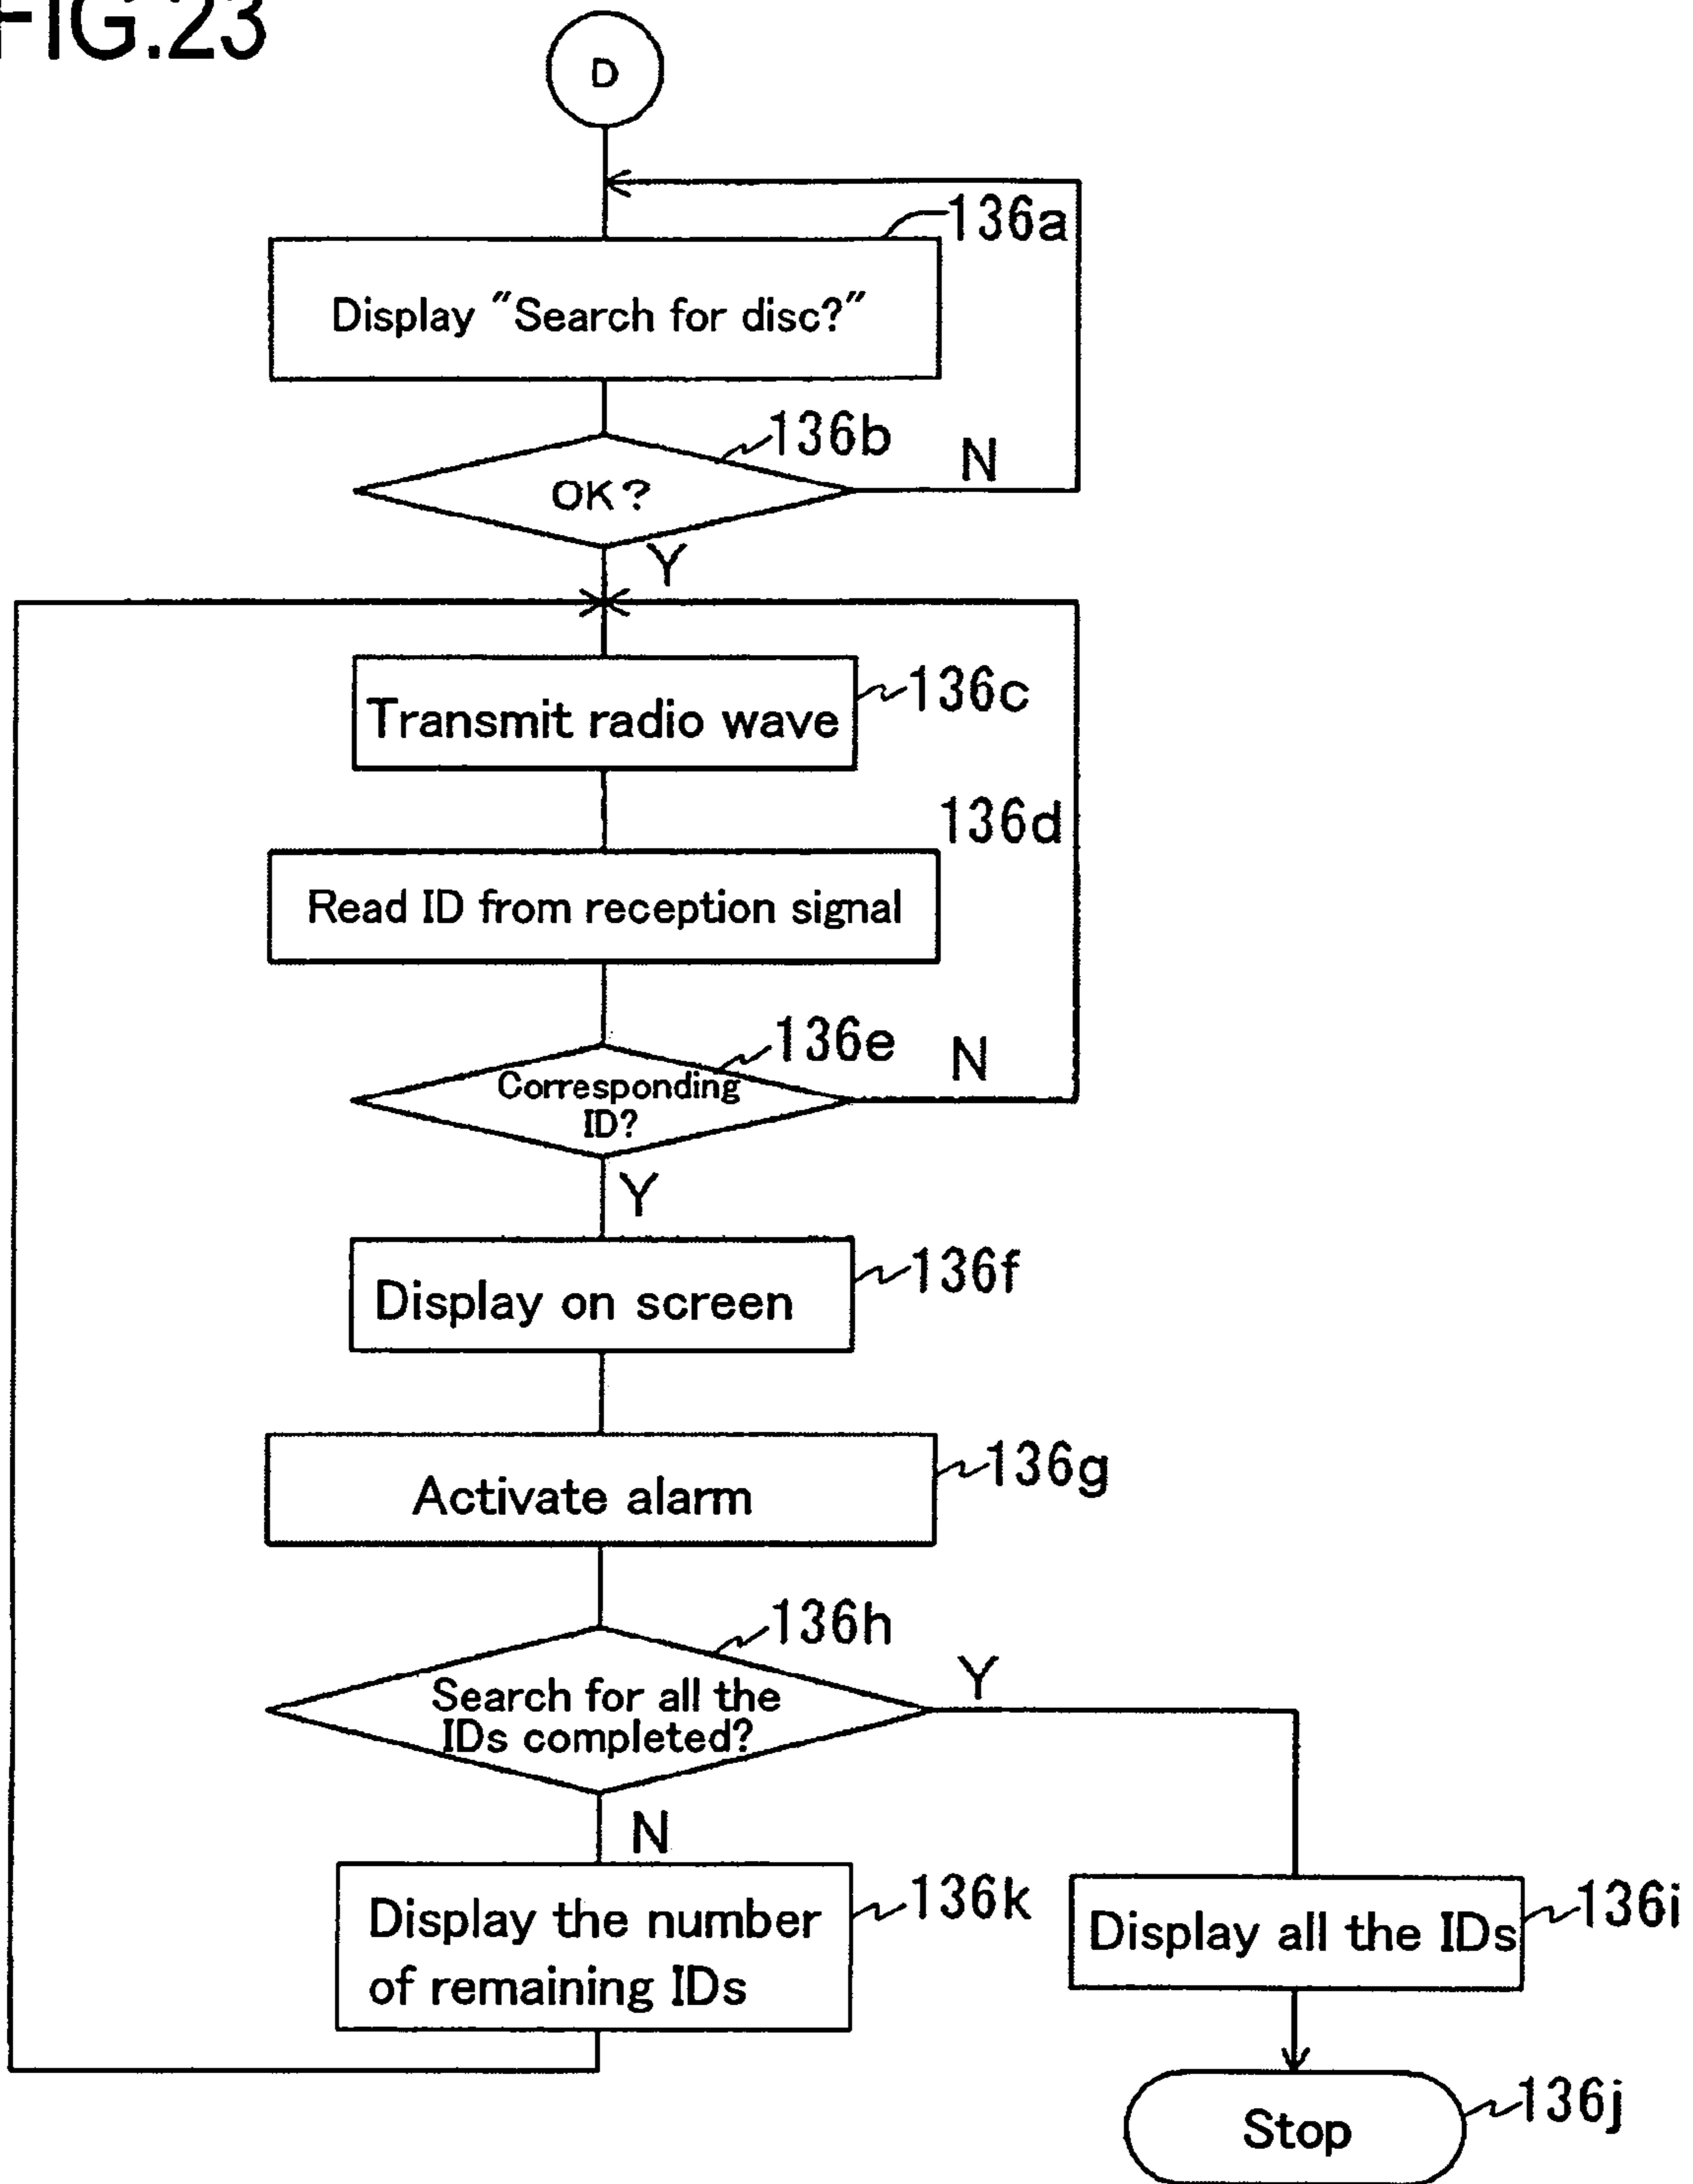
FIG.23

D

136a
Display "Search for disc?"

136b
OK?
N
Y

136c
Transmit radio wave

136d
Read ID from reception signal

136e
Corresponding ID?
N
Y

136f
Display on screen

136g
Activate alarm

136h
Search for all the IDs completed?
Y
N

136k
Display the number of remaining IDs

136i
Display all the IDs

136j
Stop